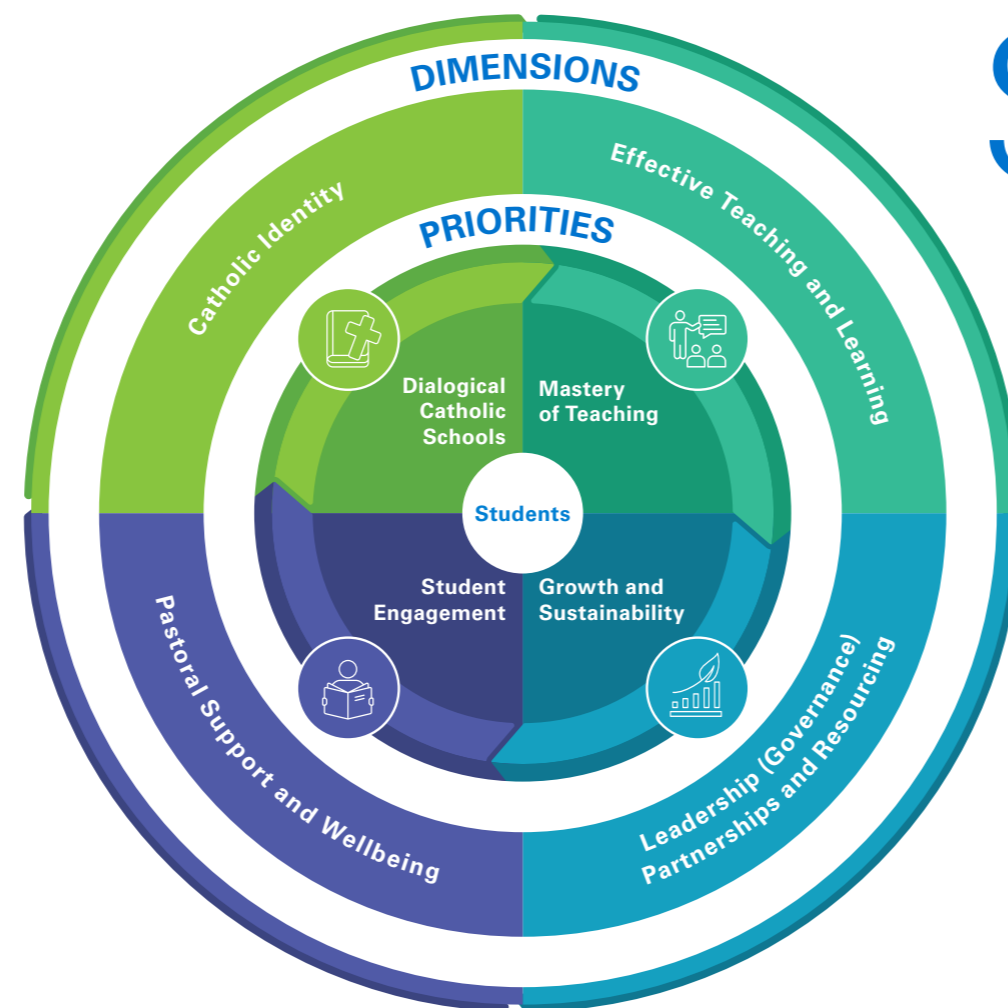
DIMENSIONS

Catholic Identity

Effective Teaching and Learning

PRIORITIES

Dialogical Catholic Schools

Mastery of Teaching

Students

Student Engagement

Growth and Sustainability

Pastoral Support and Wellbeing

Leadership (Governance) Partnerships and Resourcing